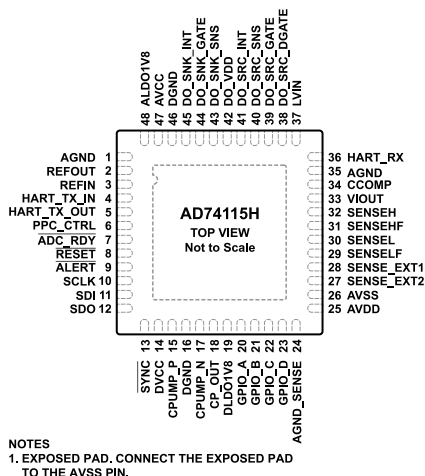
48 ALDO1V8
47 AVCC
46 DGND
45 DO_SNK_INT
44 DO_SNK_GATE
43 DO_SNK_SNS
42 DO_VDD
41 DO_SRC_INT
40 DO_SRC_SNS
39 DO_SRC_GATE
38 DO_SRC_DGATE
37 LVIN

AGND 1
REFOUT 2
REFIN 3
HART_TX_IN 4
HART_TX_OUT 5
PPC_CTRL 6
$\overline{\text{ADC\_RDY}}$ 7
$\overline{\text{RESET}}$ 8
$\overline{\text{ALERT}}$ 9
SCLK 10
SDI 11
SDO 12

AD74115H
TOP VIEW
Not to Scale

36 HART_RX
35 AGND
34 CCOMP
33 VIOUT
32 SENSEH
31 SENSEHF
30 SENSEL
29 SENSELF
28 SENSE_EXT1
27 SENSE_EXT2
26 AVSS
25 AVDD

$\overline{\text{SYNC}}$ 13
DVCC 14
CPUMP_P 15
DGND 16
CPUMP_N 17
CP_OUT 18
DLDO1V8 19
GPIO_A 20
GPIO_B 21
GPIO_C 22
GPIO_D 23
AGND_SENSE 24

NOTES
1. EXPOSED PAD. CONNECT THE EXPOSED PAD TO THE AVSS PIN.